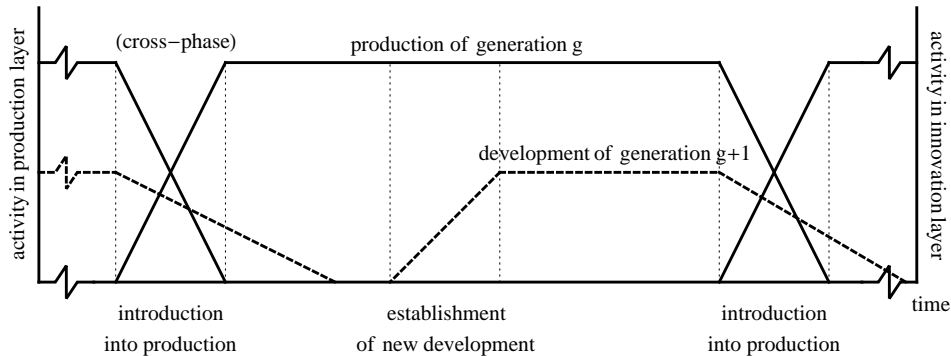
activity in production layer

(cross−phase)

production of generation g

activity in innovation layer

development of generation g+1

time

introduction into production

establishment of new development

introduction into production